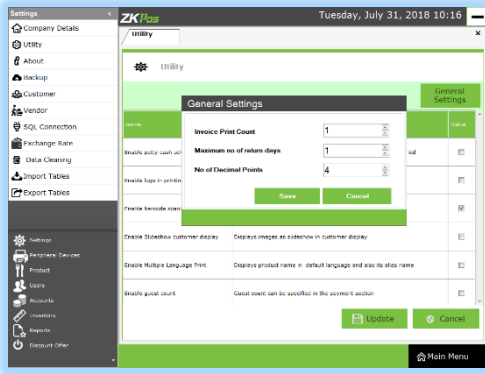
Settings
Company Details
Utility
About
Backup
Customer
Vendor
SQL Connection
Exchange Rate
Data Cleaning
Import Tables
Export Tables

Settings
Peripheral Devices
Product
Users
Accounts
Inventory
Reports
Discount Offer

ZKPos
Tuesday, July 31, 2018 10:16

Utility

Utility

General Settings

| Name | | Value |
|---|---|---|
| Enable petty cash ad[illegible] | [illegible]red | |
| Enable logs in printin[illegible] | | |
| Enable barcode scan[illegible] | | |
| Enable Slideshow customer display | Displays images as slideshow in customer display | |
| Enable Multiple Language Print | Displays product name in default language and also its alias name | |
| Enable guest count | Guest count can be specified in the payment section | |

General Settings
Invoice Print Count 1
Maximum no of return days 1
No of Decimal Points 4
Save
Cancel

Update
Cancel

Main Menu